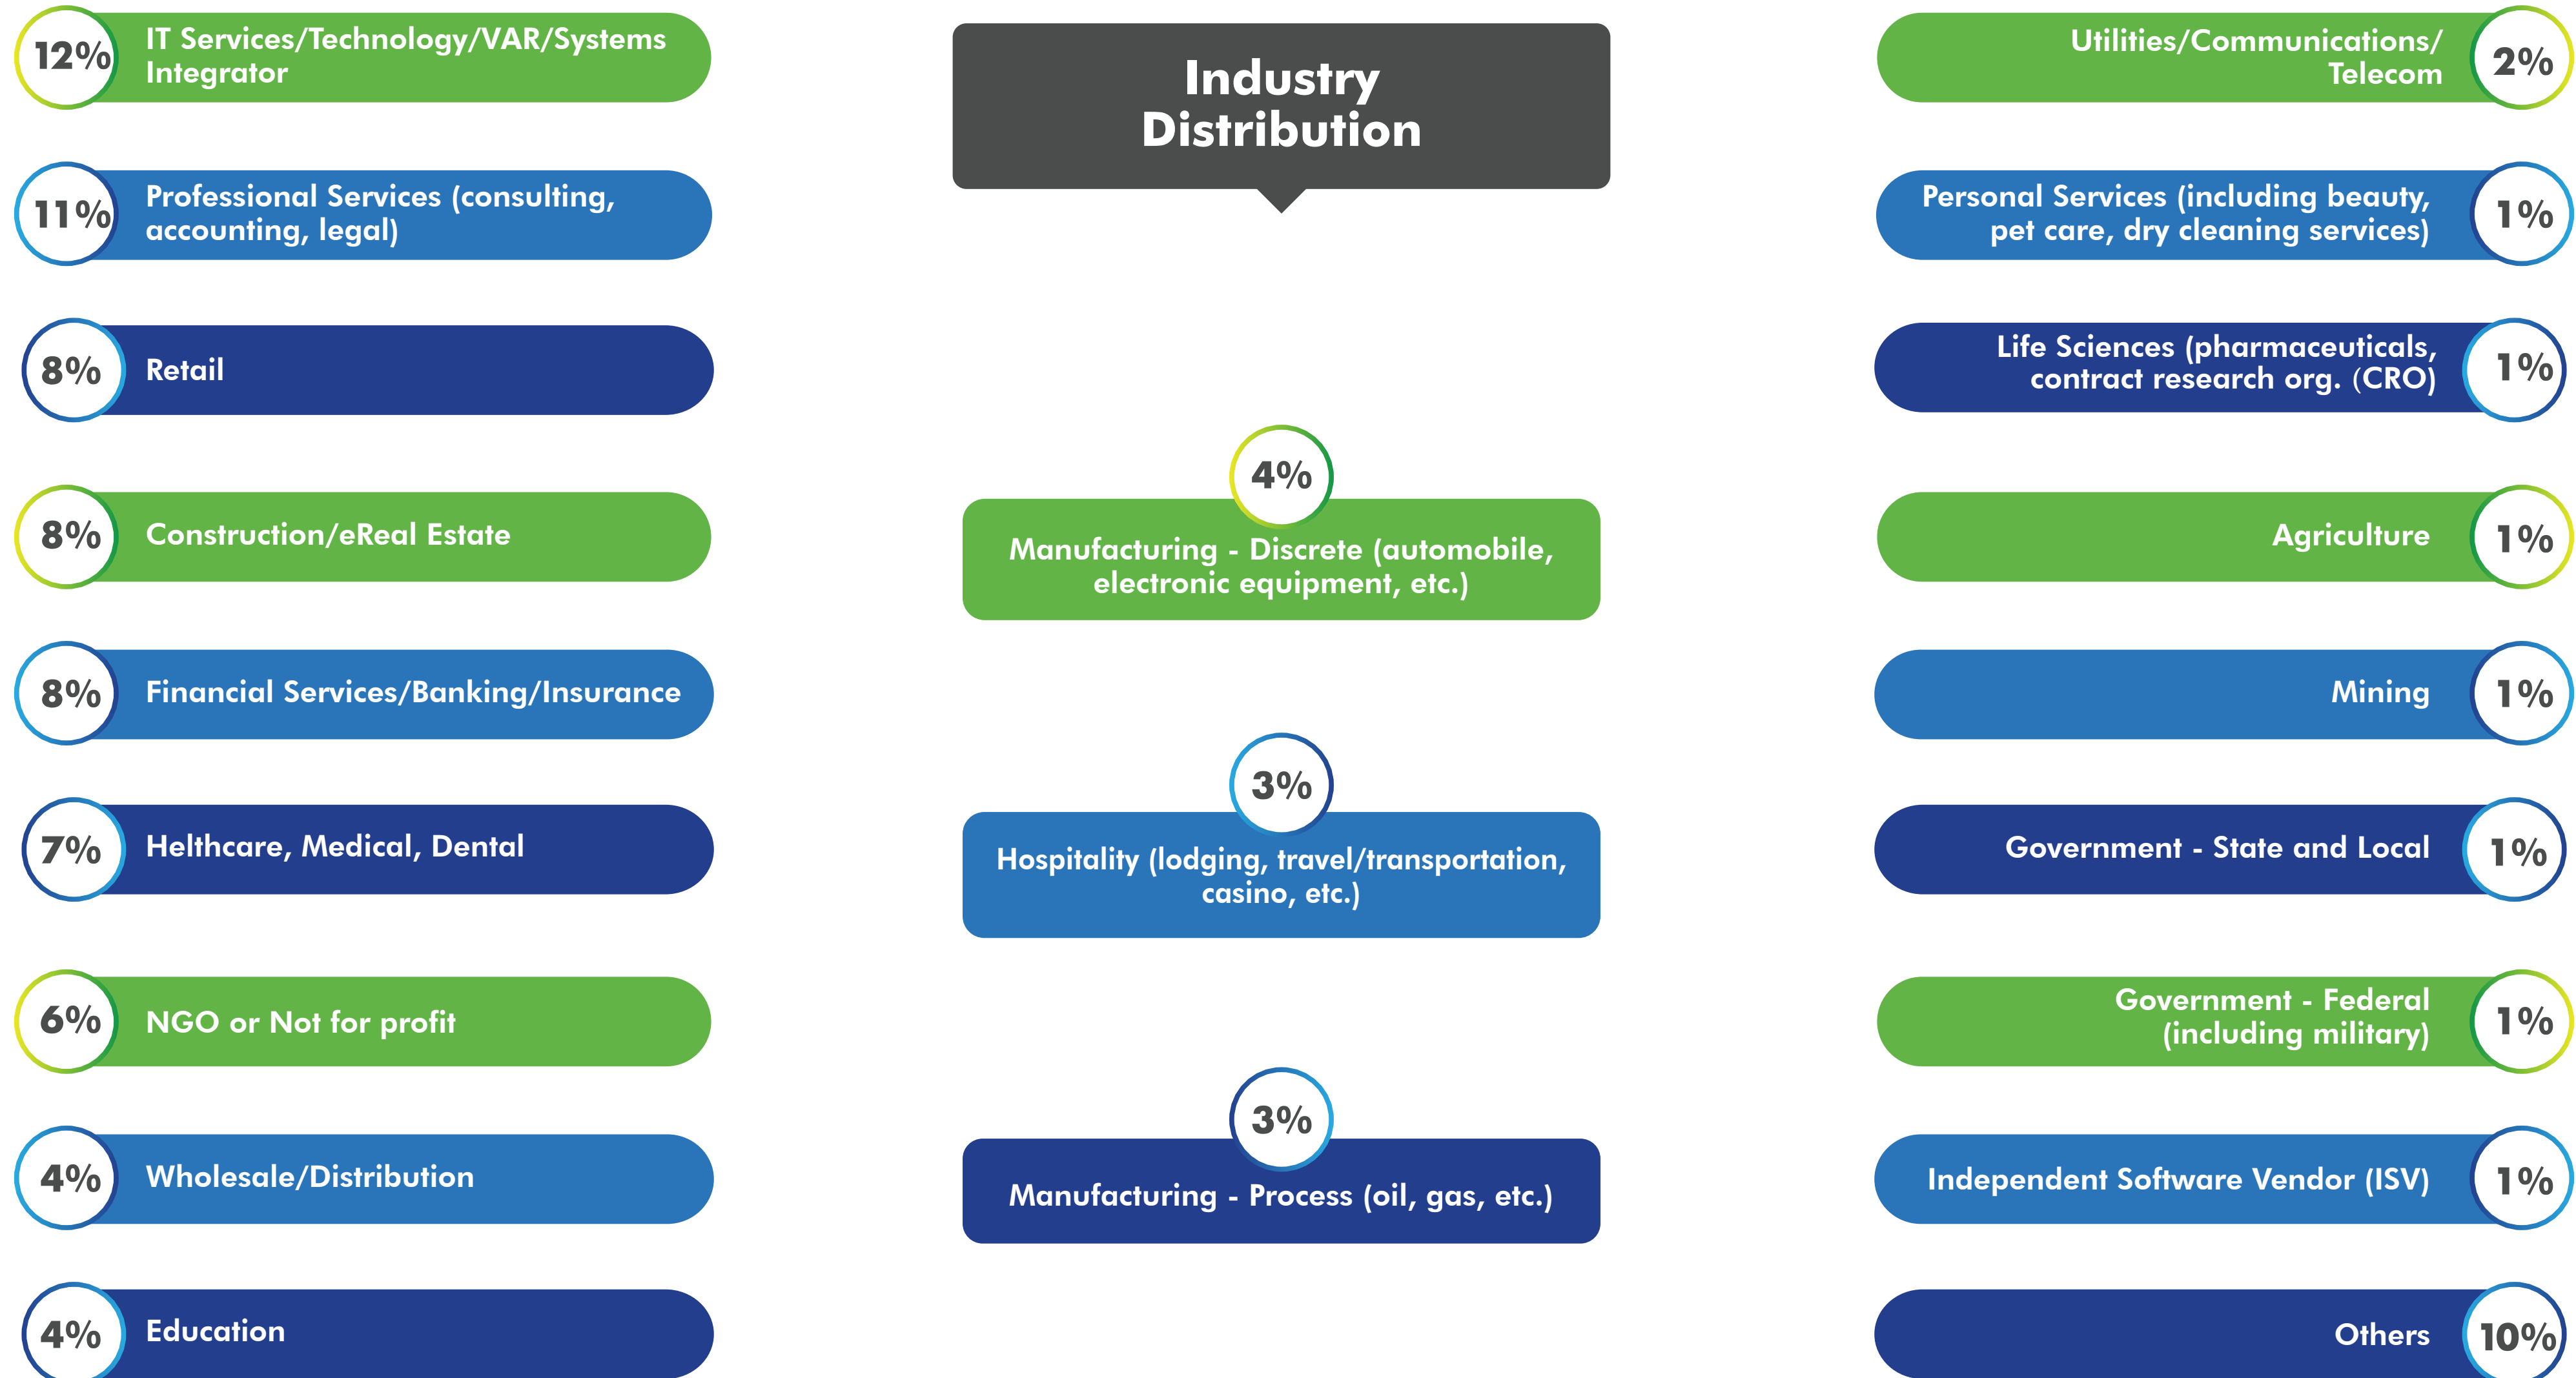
Industry Distribution

12% IT Services/Technology/VAR/Systems Integrator

11% Professional Services (consulting, accounting, legal)

8% Retail

8% Construction/eReal Estate

8% Financial Services/Banking/Insurance

7% Helthcare, Medical, Dental

6% NGO or Not for profit

4% Wholesale/Distribution

4% Education

4% Manufacturing - Discrete (automobile, electronic equipment, etc.)

3% Hospitality (lodging, travel/transportation, casino, etc.)

3% Manufacturing - Process (oil, gas, etc.)

Utilities/Communications/ Telecom 2%

Personal Services (including beauty, pet care, dry cleaning services) 1%

Life Sciences (pharmaceuticals, contract research org. (CRO) 1%

Agriculture 1%

Mining 1%

Government - State and Local 1%

Government - Federal (including military) 1%

Independent Software Vendor (ISV) 1%

Others 10%